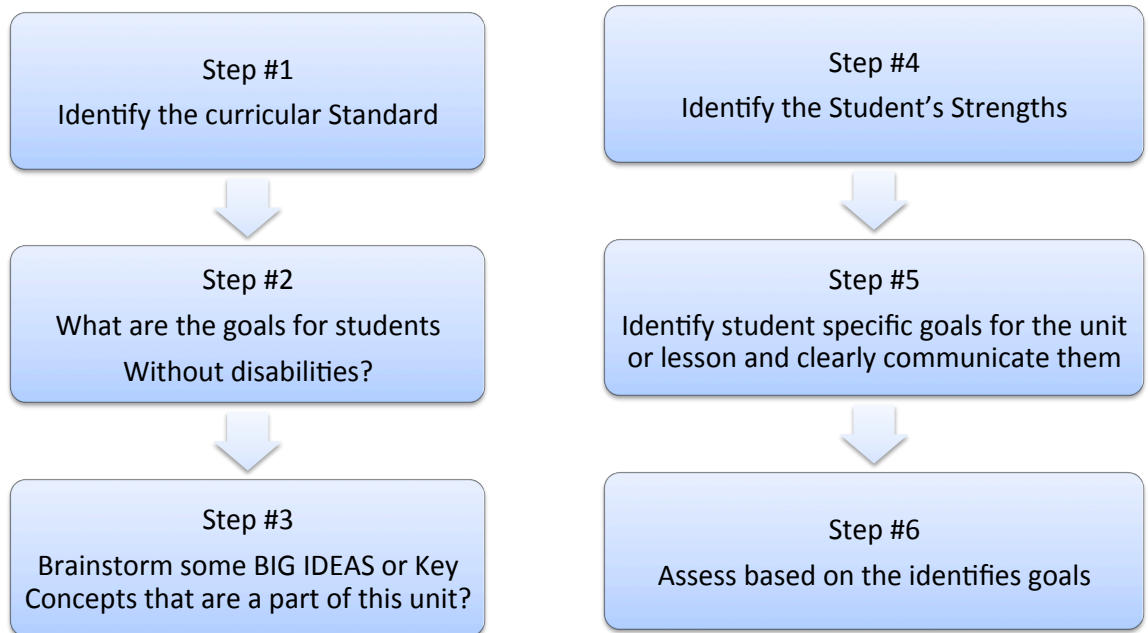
Step #1
Identify the curricular Standard

Step #2
What are the goals for students
Without disabilities?

Step #3
Brainstorm some BIG IDEAS or Key Concepts that are a part of this unit?

Step #4
Identify the Student's Strengths

Step #5
Identify student specific goals for the unit or lesson and clearly communicate them

Step #6
Assess based on the identifies goals